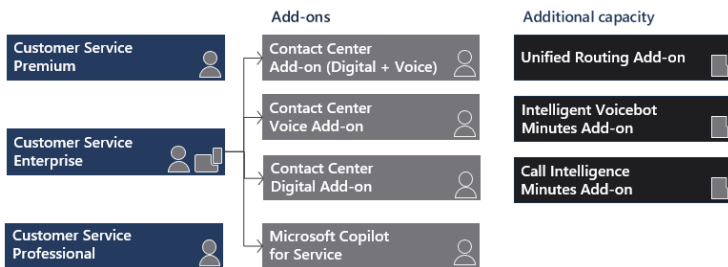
Add-ons

Additional capacity

Customer Service Premium

Customer Service Enterprise

Customer Service Professional

Contact Center Add-on (Digital + Voice)

Contact Center Voice Add-on

Contact Center Digital Add-on

Microsoft Copilot for Service

Unified Routing Add-on

Intelligent Voicebot Minutes Add-on

Call Intelligence Minutes Add-on